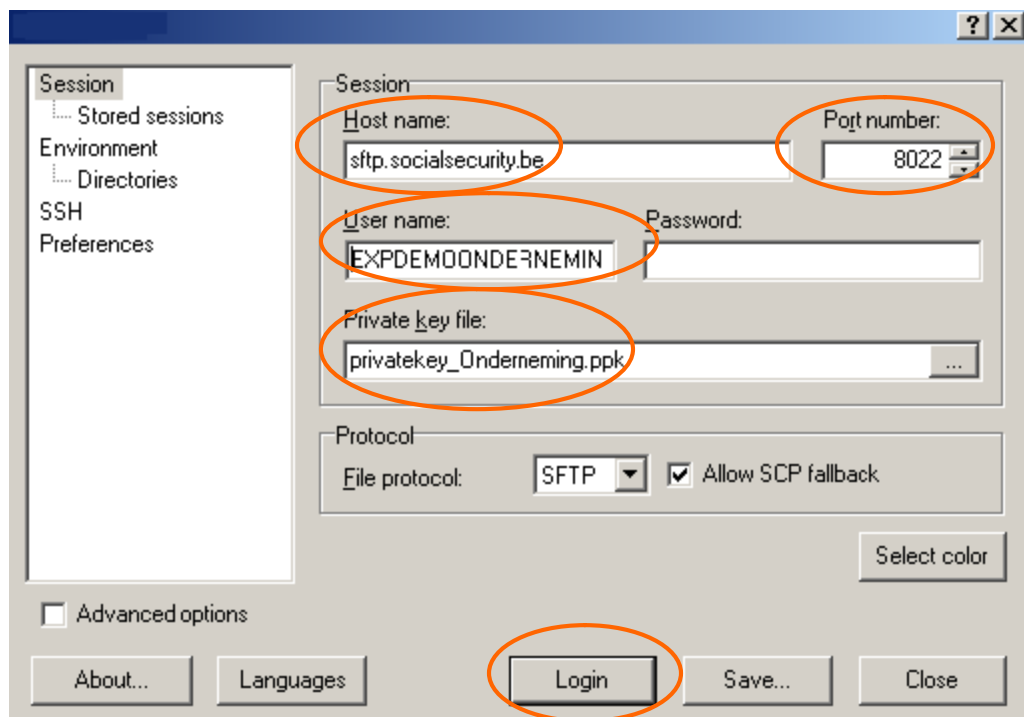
?
Session
Stored sessions
Environment
Directories
SSH
Preferences

Session
Host name:
sftp.socialsecurity.be
Port number:
8022
User name:
EXPDEMOONDERNEMIN
Password:
Private key file:
privatekey_Onderneming.ppk
...

Protocol
File protocol:
SFTP
Allow SCP fallback

Select color

Advanced options

About...
Languages
Login
Save...
Close